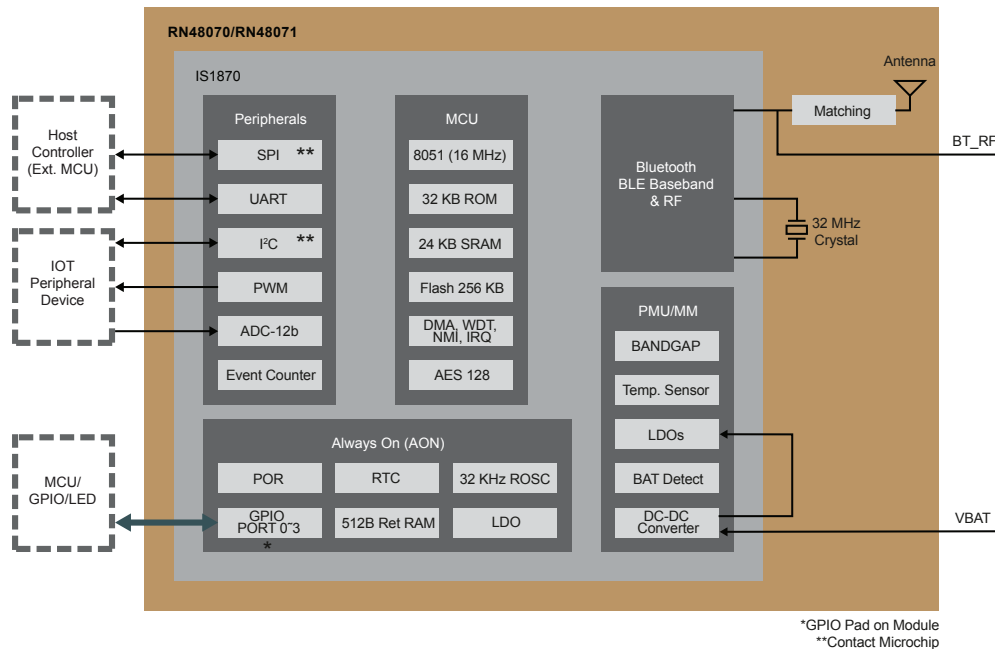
RN48070/RN48071

IS1870

Host Controller (Ext. MCU)

IOT Peripheral Device

MCU/ GPIO/LED

Peripherals

SPI **

UART

I$^2$C **

PWM

ADC-12b

Event Counter

MCU

8051 (16 MHz)

32 KB ROM

24 KB SRAM

Flash 256 KB

DMA, WDT, NMI, IRQ

AES 128

Bluetooth BLE Baseband & RF

Antenna

Matching

BT_RF

32 MHz Crystal

PMU/MM

BANDGAP

Temp. Sensor

LDOs

BAT Detect

DC-DC Converter

VBAT

Always On (AON)

POR

RTC

32 KHz ROSC

GPIO PORT 0~3 *

512B Ret RAM

LDO

*GPIO Pad on Module
**Contact Microchip